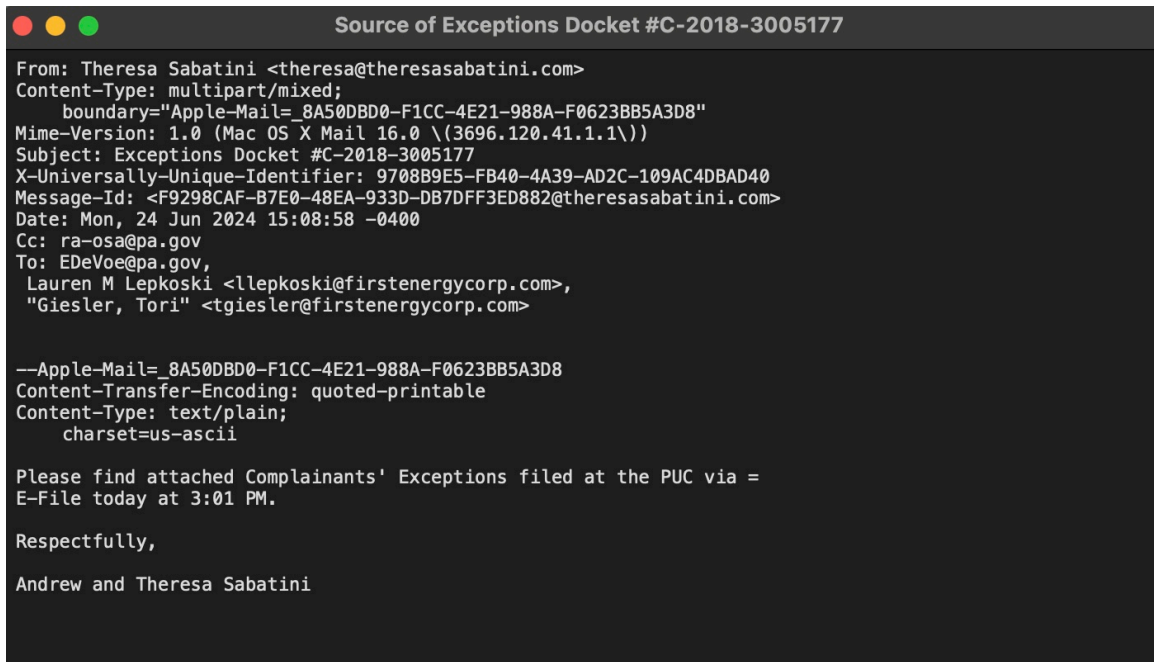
Source of Exceptions Docket #C-2018-3005177

From: Theresa Sabatini <theresa@theresasabatini.com>
Content-Type: multipart/mixed;
 boundary="Apple-Mail=_8A50DBD0-F1CC-4E21-988A-F0623BB5A3D8"
Mime-Version: 1.0 (Mac OS X Mail 16.0 \(3696.120.41.1.1\))
Subject: Exceptions Docket #C-2018-3005177
X-Universally-Unique-Identifier: 9708B9E5-FB40-4A39-AD2C-109AC4DBAD40
Message-Id: <F9298CAF-B7E0-48EA-933D-DB7DFF3ED882@theresasabatini.com>
Date: Mon, 24 Jun 2024 15:08:58 -0400
Cc: ra-osa@pa.gov
To: EDeVoe@pa.gov,
 Lauren M Lepkoski <llepkoski@firstenergycorp.com>,
 "Giesler, Tori" <tgiesler@firstenergycorp.com>

--Apple-Mail=_8A50DBD0-F1CC-4E21-988A-F0623BB5A3D8
Content-Transfer-Encoding: quoted-printable
Content-Type: text/plain;
 charset=us-ascii

Please find attached Complainants' Exceptions filed at the PUC via =
E-File today at 3:01 PM.

Respectfully,

Andrew and Theresa Sabatini